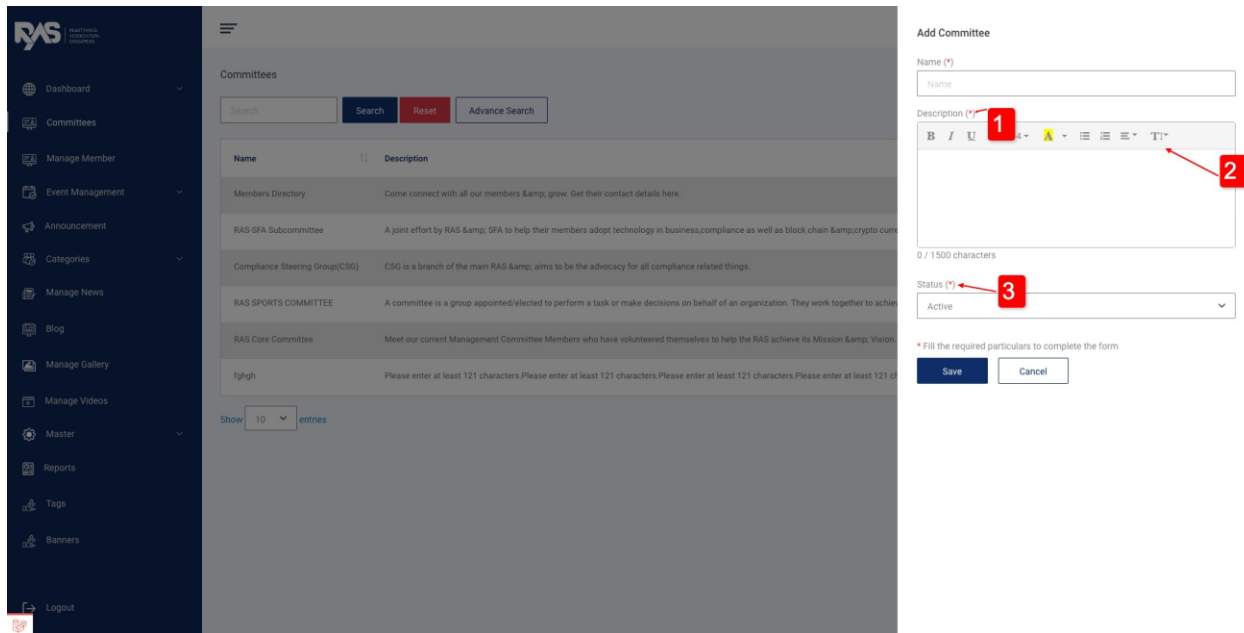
RAS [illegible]

Dashboard
Committees
Manage Member
Event Management
Announcement
Categories
Manage News
Blog
Manage Gallery
Manage Videos
Master
Reports
Tags
Banners
Logout

Committees

Search
Search
Reset
Advance Search

| Name | Description |
|---|---|
| Members Directory | Come connect with all our members &amp; grow. Get their contact details here. |
| RAS-SFA Subcommittee | A joint effort by RAS &amp; SFA to help their members adopt technology in business,compliance as well as block chain &amp;crypto curr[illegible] |
| Compliance Steering Group(CSG) | CSG is a branch of the main RAS &amp; aims to be the advocacy for all compliance related things. |
| RAS SPORTS COMMITTEE | A committee is a group appointed/elected to perform a task or make decisions on behalf of an organization. They work together to achie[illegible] |
| RAS Core Committee | Meet our current Management Committee Members who have volunteered themselves to help the RAS achieve its Mission &amp; Vision. |
| fghgh | Please enter at least 121 characters.Please enter at least 121 characters.Please enter at least 121 characters.Please enter at least 121 c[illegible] |

Show 10 entries

Add Committee

Name (*)
Name

Description (*)
1
B I U 14 A T
2

0 / 1500 characters

Status (*)
3
Active

* Fill the required particulars to complete the form

Save
Cancel